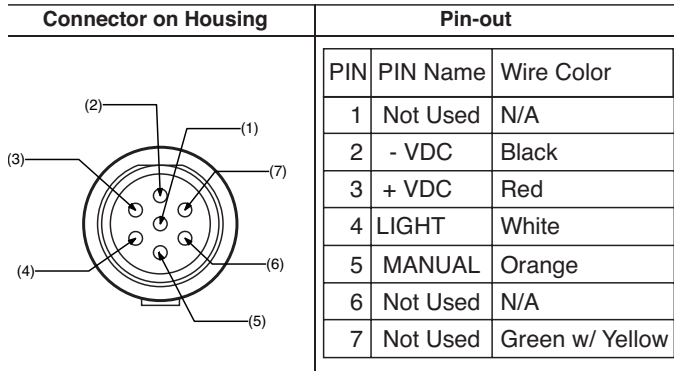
| Connector on Housing | Pin-out |
|---|---|

(2)
(1)
(3)
(7)
(4)
(6)
(5)

| PIN | PIN Name | Wire Color |
|---|---|---|
| 1 | Not Used | N/A |
| 2 | - VDC | Black |
| 3 | + VDC | Red |
| 4 | LIGHT | White |
| 5 | MANUAL | Orange |
| 6 | Not Used | N/A |
| 7 | Not Used | Green w/ Yellow |